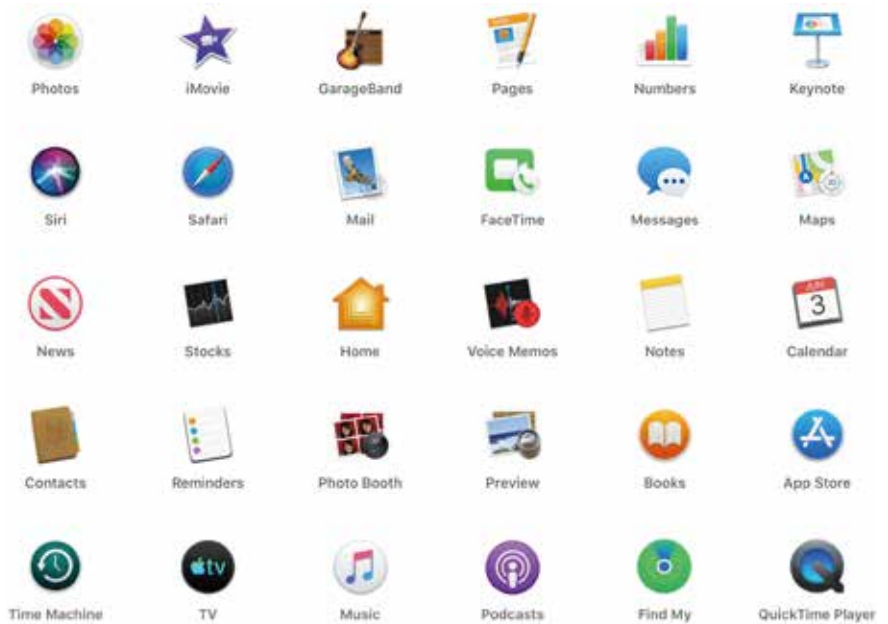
| | | | | | |
|---|---|---|---|---|---|
| Photos | iMovie | GarageBand | Pages | Numbers | Keynote |
| Siri | Safari | Mail | FaceTime | Messages | Maps |
| News | Stocks | Home | Voice Memos | Notes | Calendar |
| Contacts | Reminders | Photo Booth | Preview | Books | App Store |
| Time Machine | TV | Music | Podcasts | Find My | QuickTime Player |

JUN
3

tv